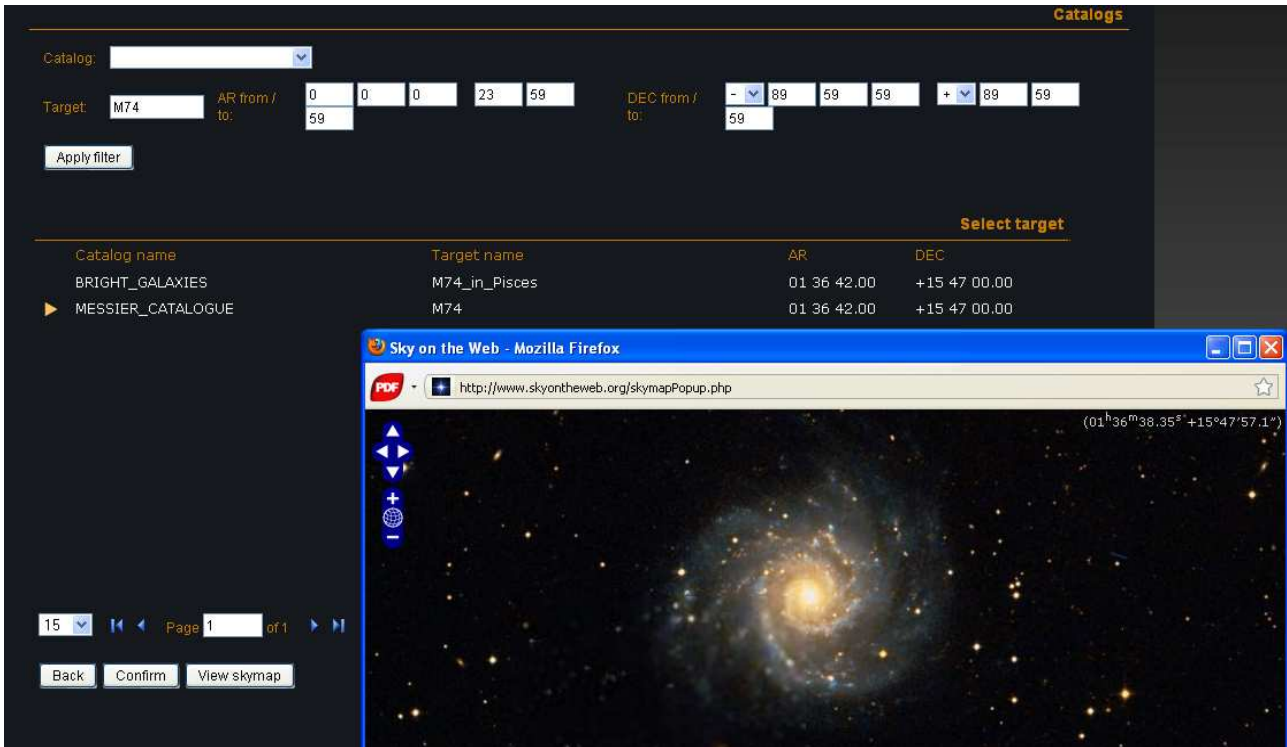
Catalogs

Catalog:

Target: M74 AR from / to: 0 0 0 23 59 59 DEC from / to: - 89 59 59 + 89 59 59

Apply filter

Select target

| Catalog name | Target name | AR | DEC |
|---|---|---|---|
| BRIGHT_GALAXIES | M74_in_Pisces | 01 36 42.00 | +15 47 00.00 |
| MESSIER_CATALOGUE | M74 | 01 36 42.00 | +15 47 00.00 |

Sky on the Web - Mozilla Firefox

PDF

http://www.skyontheweb.org/skymapPopup.php

$(01^h36^m38.35^s +15°47'57.1")$

15 Page 1 of 1

Back Confirm View skymap